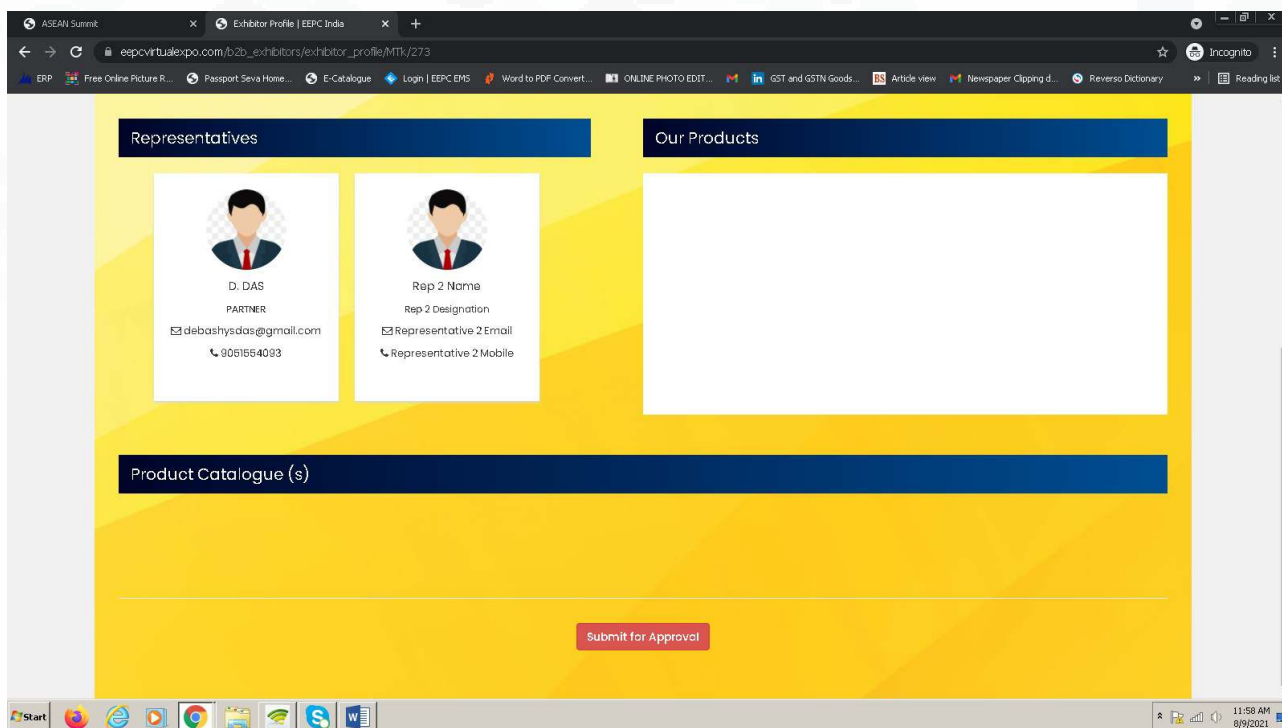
ASEAN Summit × Exhibitor Profile | EEPC India × +

eepcvirtualexpo.com/b2b_exhibitors/exhibitor_profile/MTk/273

Incognito

ERP Free Online Picture R... Passport Seva Home... E-Catalogue Login | EEPC EMS Word to PDF Convert... ONLINE PHOTO EDIT... GST and GSTN Goods... Article view Newspaper Clipping d... Reverso Dictionary » Reading list

Representatives

D. DAS
PARTNER
debashysdas@gmail.com
9051554093

Rep 2 Name
Rep 2 Designation
Representative 2 Email
Representative 2 Mobile

Our Products

Product Catalogue (s)

Submit for Approval

Start

11:58 AM
8/9/2021